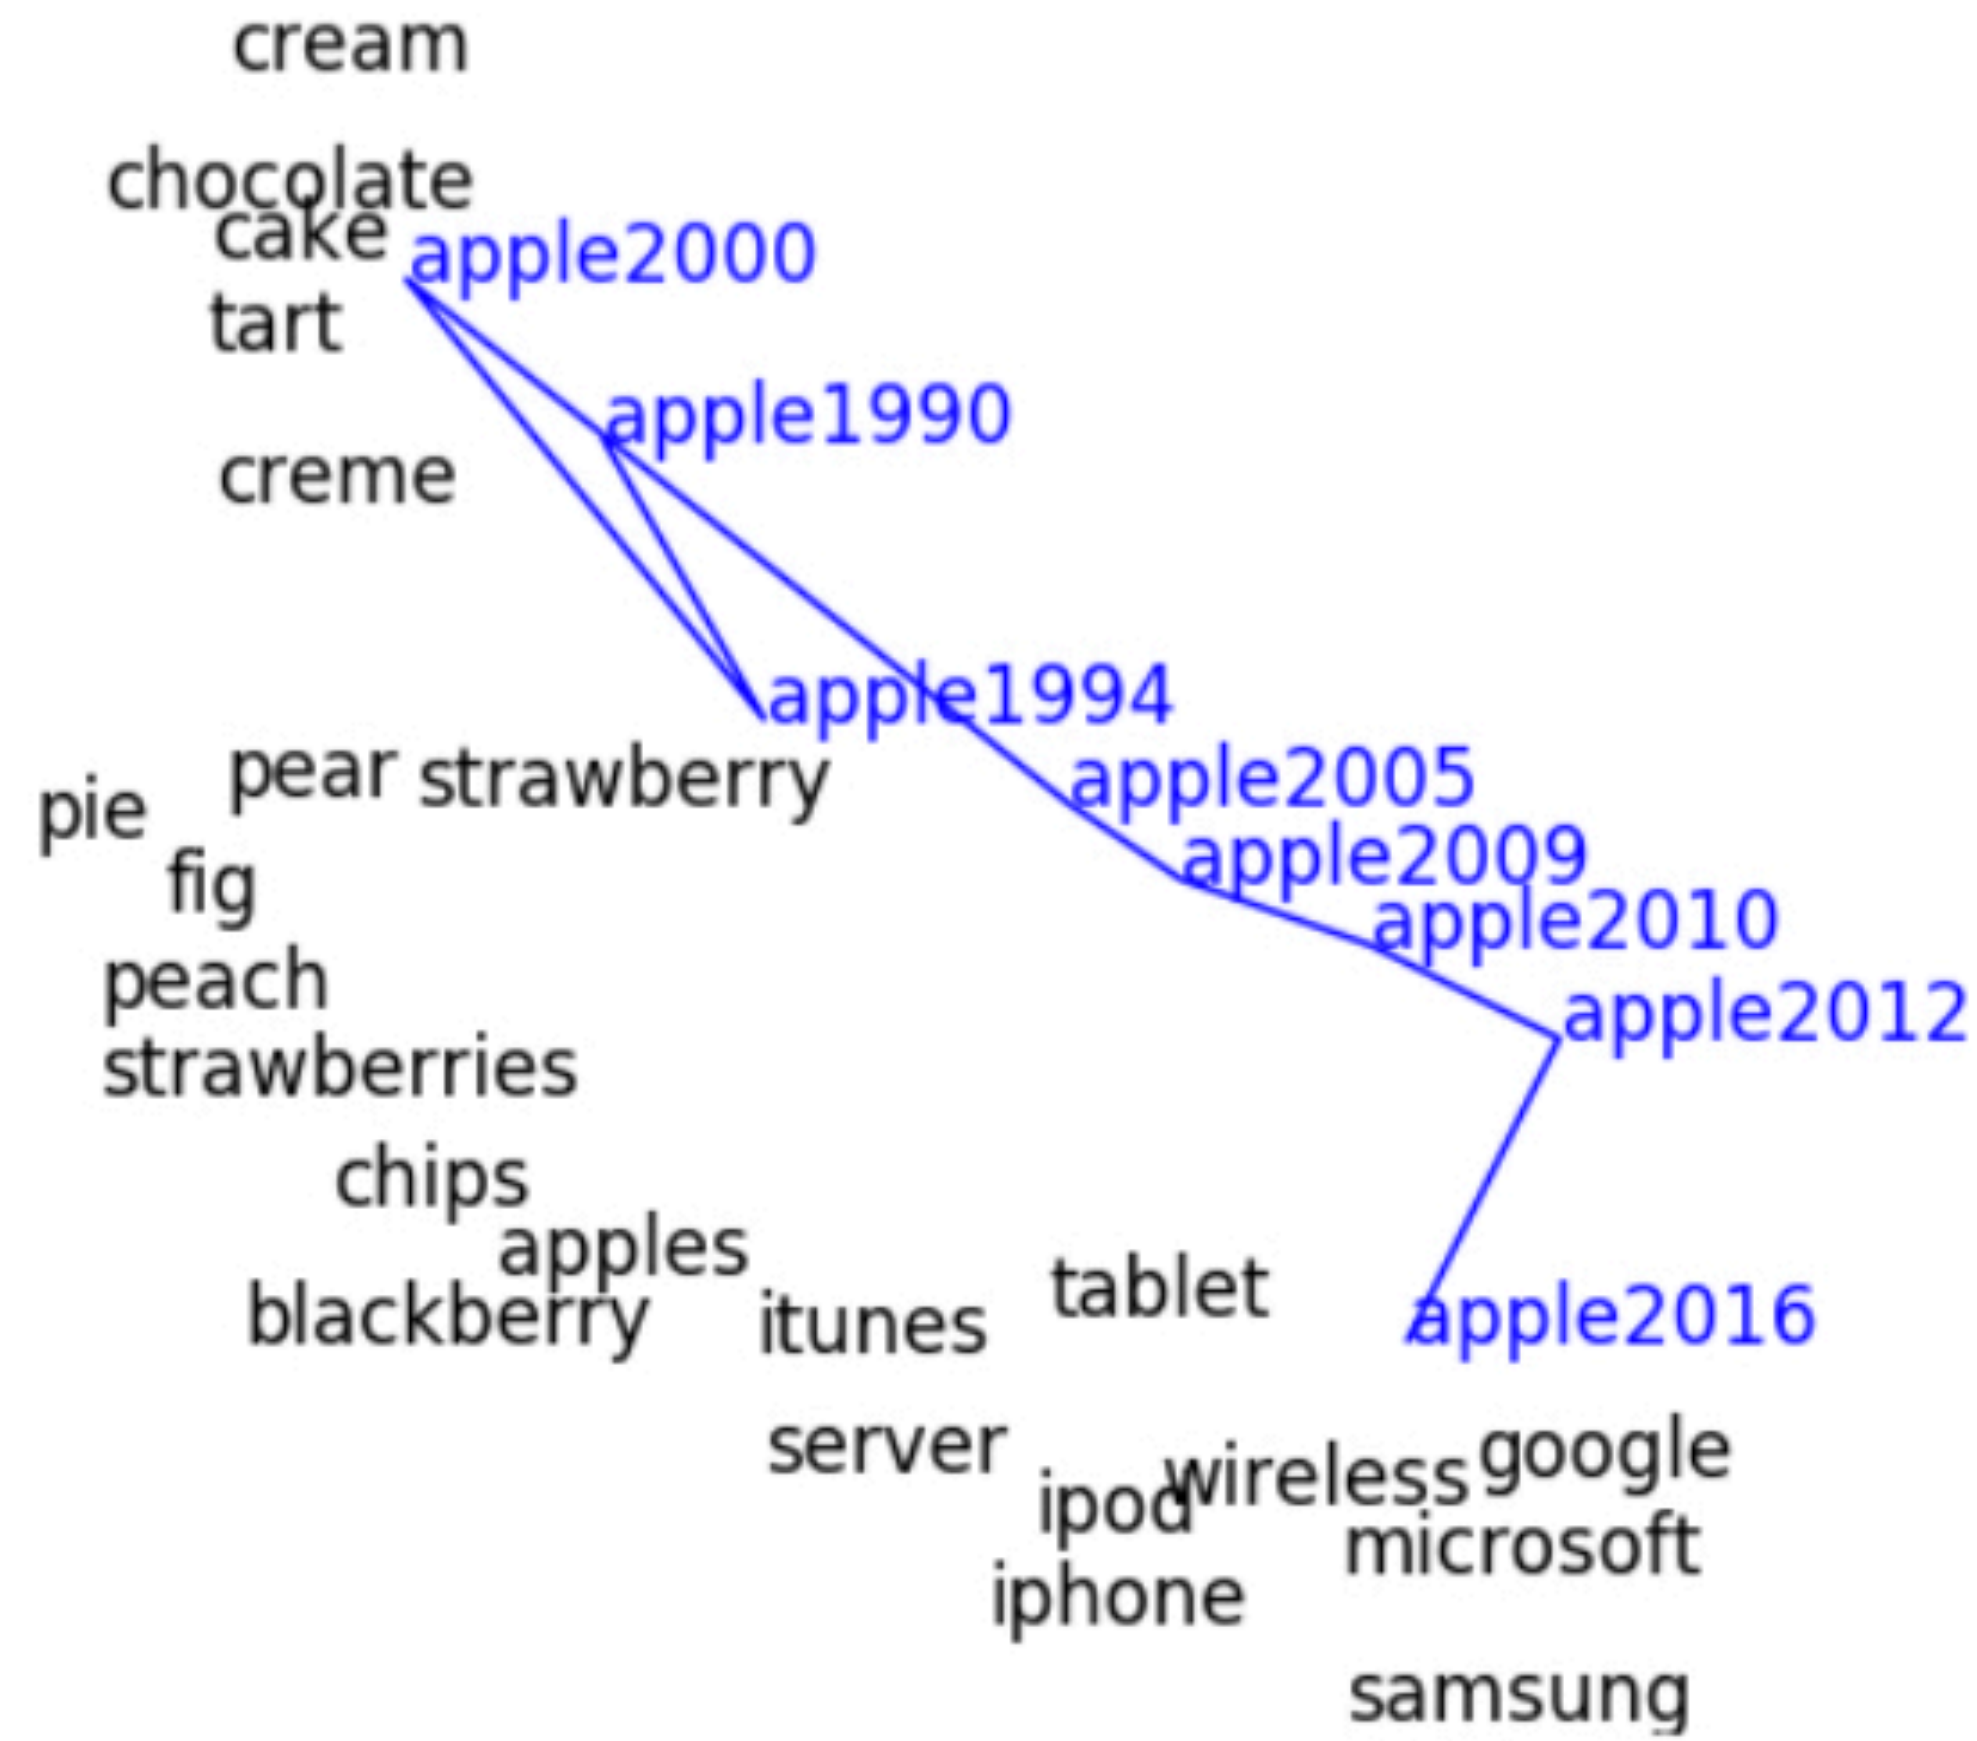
cream

chocolate
cake
apple2000
tart

apple1990

creme

apple1994

pear strawberry
apple2005
pie
apple2009
fig
apple2010
peach
apple2012
strawberries

chips
apples
tablet
blackberry
itunes
apple2016

server
google
wireless
ipod
microsoft
iphone

samsung